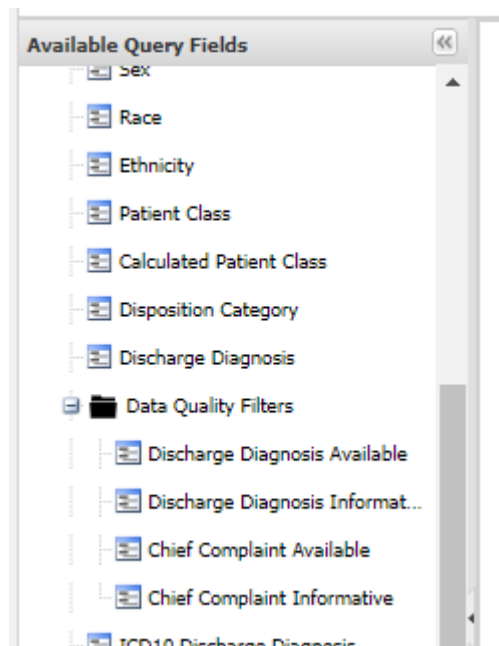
Available Query Fields

Sex

Race

Ethnicity

Patient Class

Calculated Patient Class

Disposition Category

Discharge Diagnosis

Data Quality Filters

Discharge Diagnosis Available

Discharge Diagnosis Informat...

Chief Complaint Available

Chief Complaint Informative

ICD10 Discharge Diagnosis